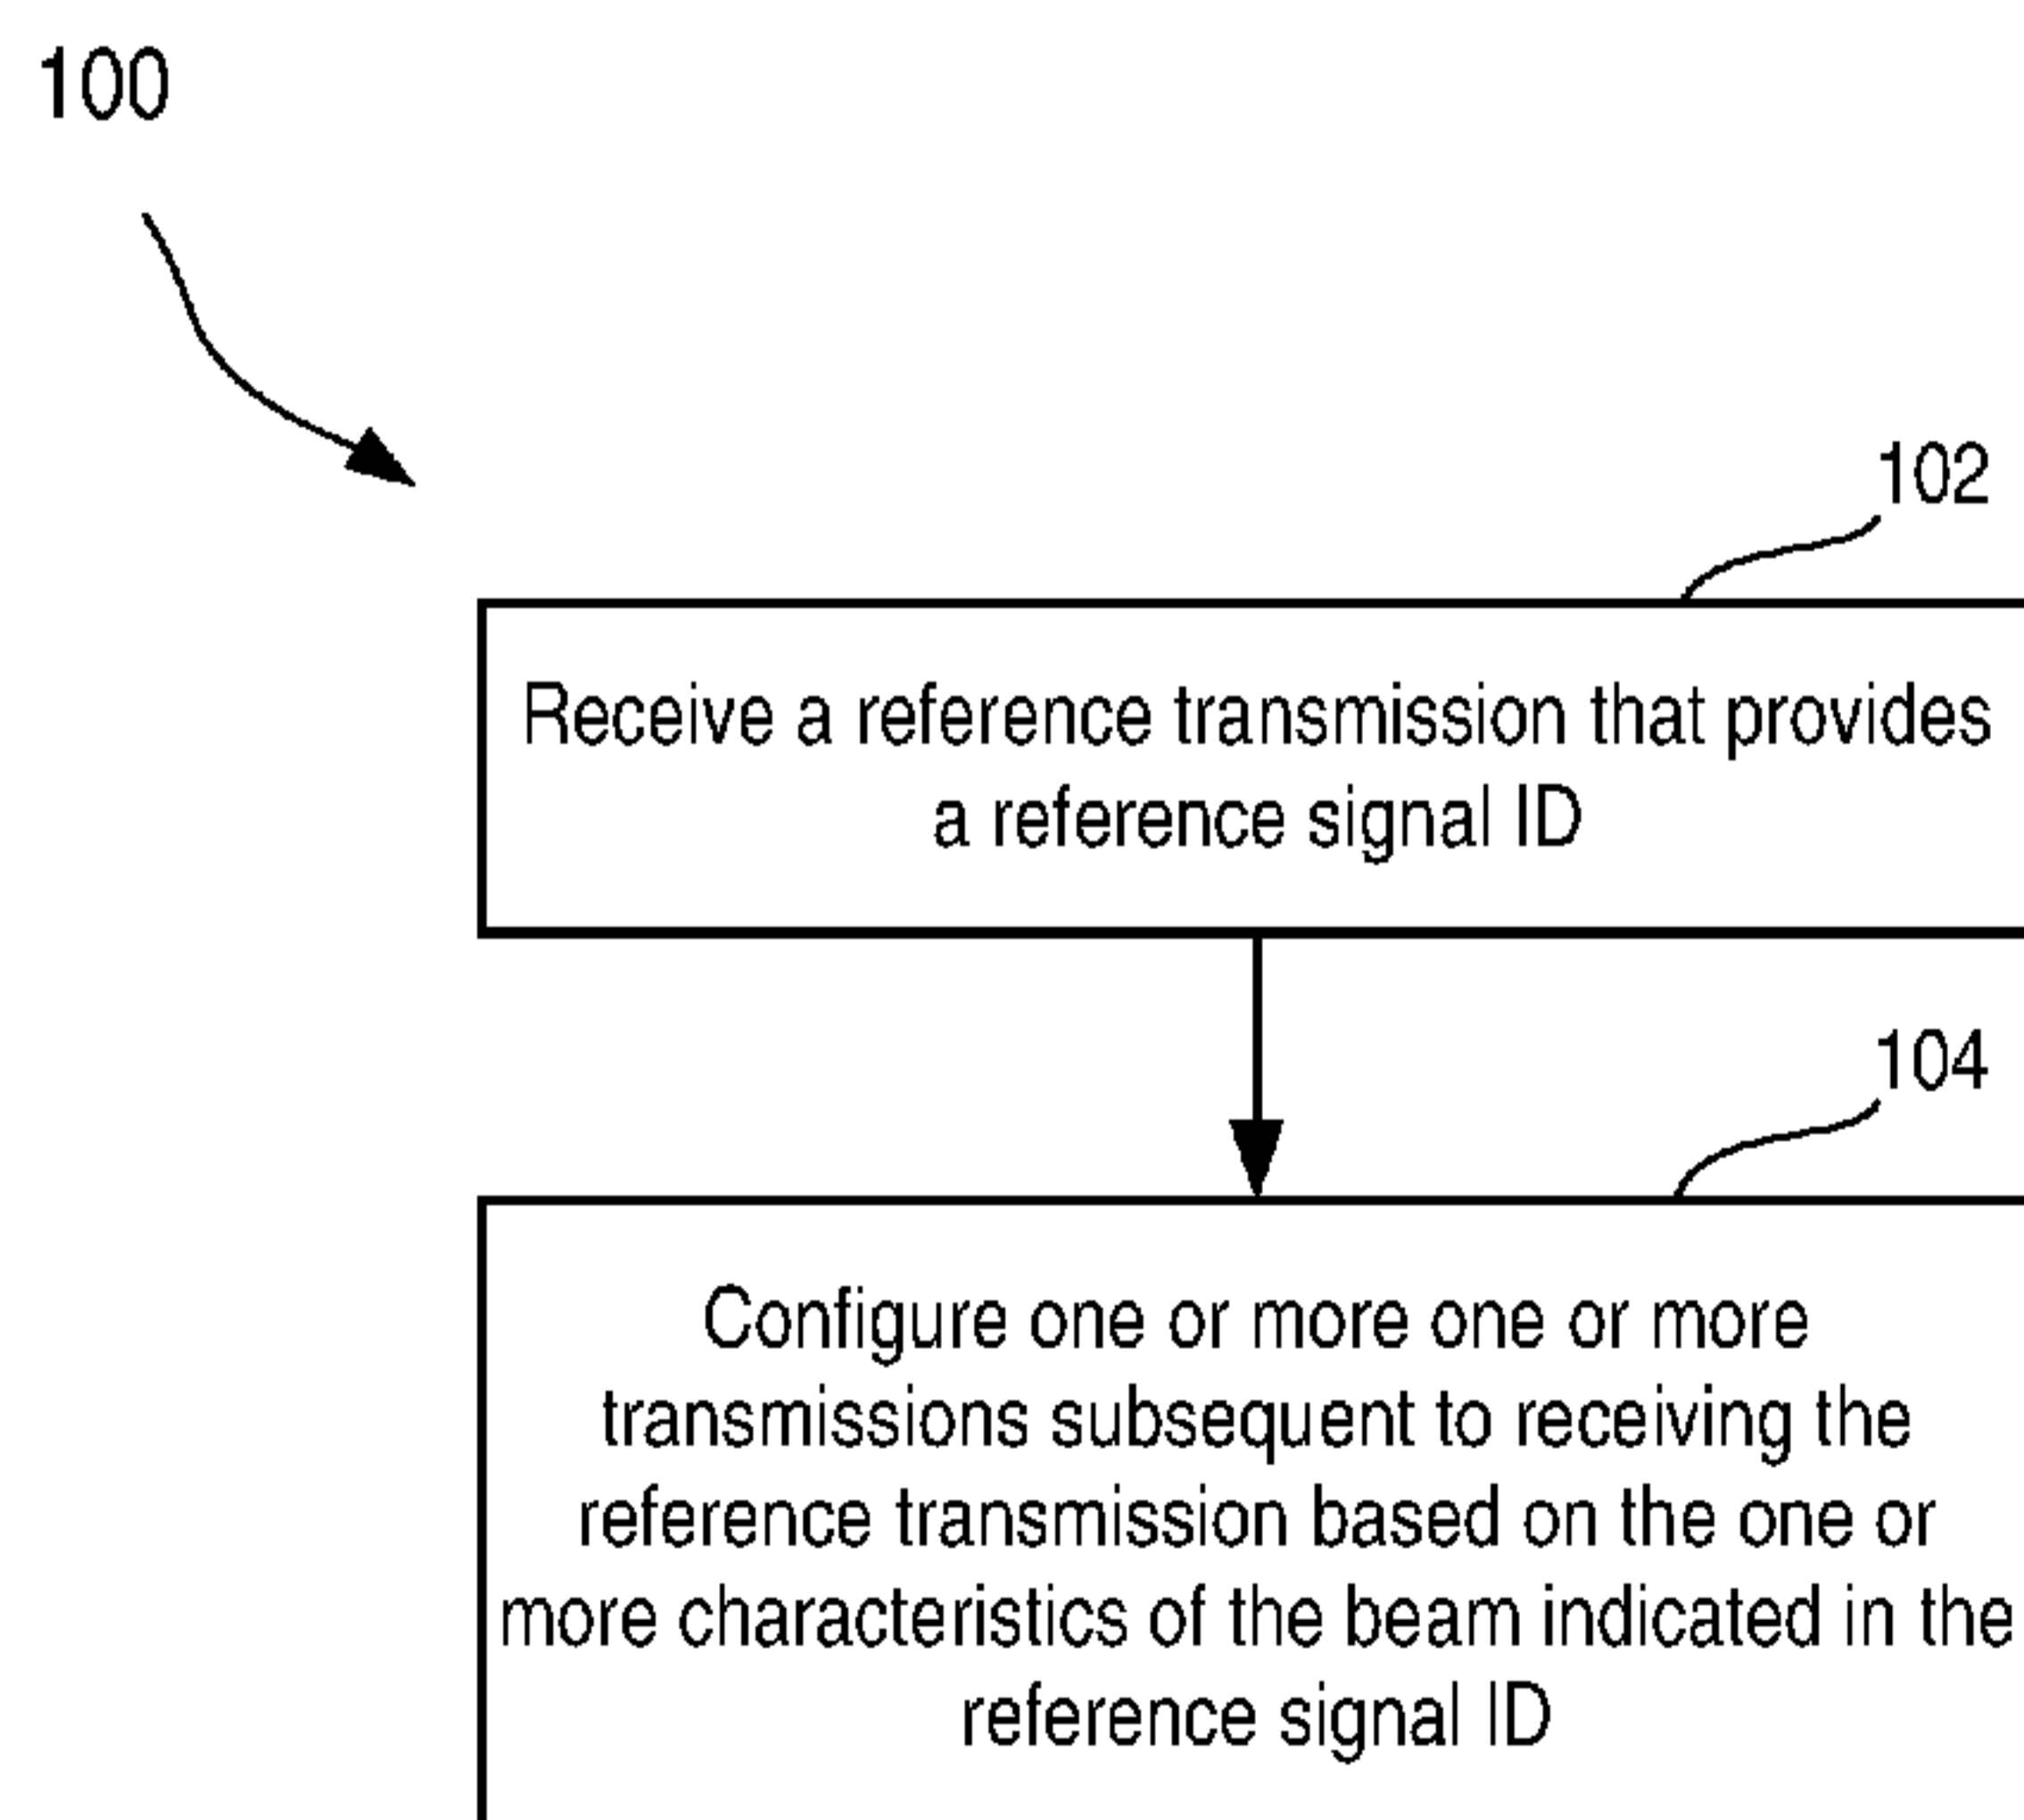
100

102

Receive a reference transmission that provides a reference signal ID

104

Configure one or more one or more transmissions subsequent to receiving the reference transmission based on the one or more characteristics of the beam indicated in the reference signal ID